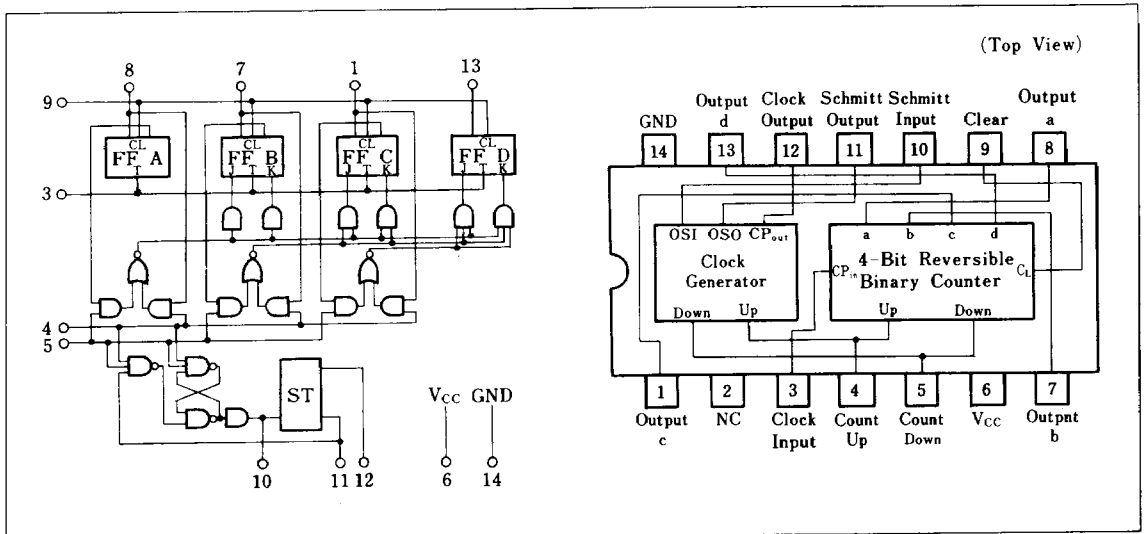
(Top View)

8 7 1 13

9

CL FF A T

CL FF B J T K

CL FF C J T K

CL FF D J T K

3

4

5

ST

$V_{CC}$ GND

10 11 12 6 14

GND 14

Output d 13

Clock Output 12

Schmitt Output 11

Schmitt Input 10

Clear 9

Output a 8

OSI OSO $CP_{out}$

Clock Generator

Down Up

a b c d

4-Bit Reversible Binary Counter

$CP_{in}$

$C_L$

Up Down

1 Output c

2 NC

3 Clock Input

4 Count Up

5 Count Down

6 $V_{CC}$

7 Outpnt b